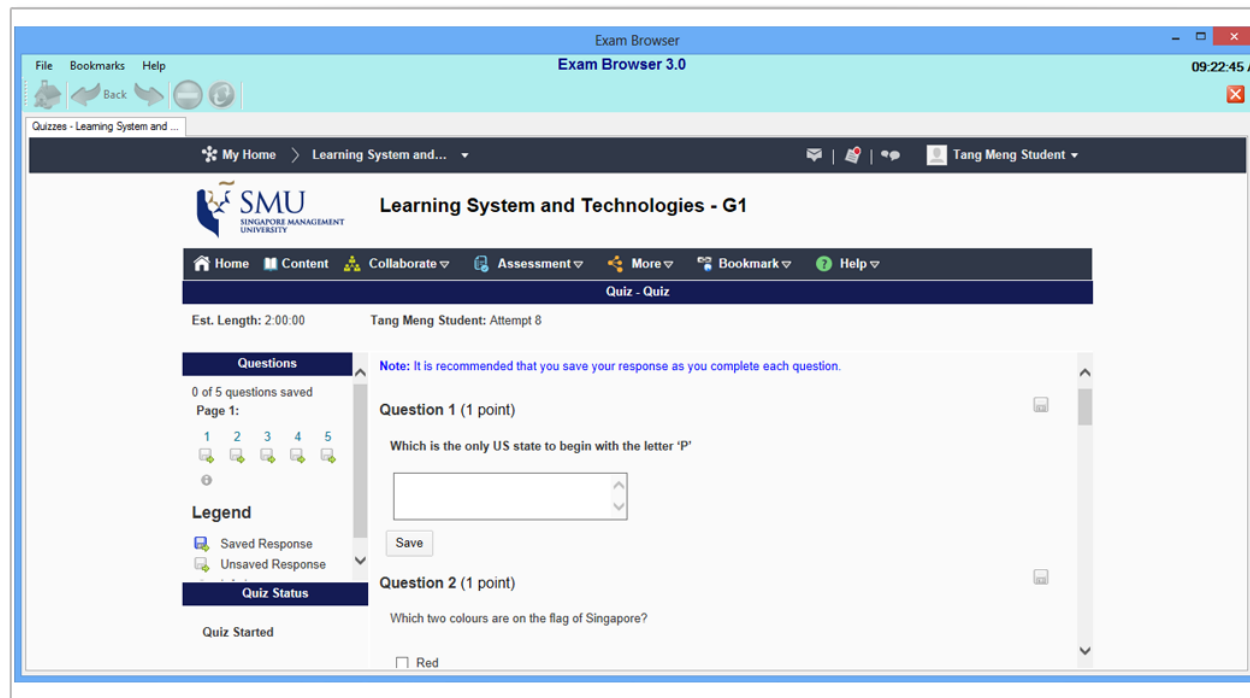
Exam Browser

File Bookmarks Help

Exam Browser 3.0

09:22:45

Back

Quizzes - Learning System and ...

My Home Learning System and...

Tang Meng Student

SMU SINGAPORE MANAGEMENT UNIVERSITY

Learning System and Technologies - G1

Home Content Collaborate Assessment More Bookmark Help

Quiz - Quiz

Est. Length: 2:00:00

Tang Meng Student: Attempt 8

Questions

0 of 5 questions saved

Page 1:

1 2 3 4 5

Legend

Saved Response

Unsaved Response

Quiz Status

Quiz Started

Note: It is recommended that you save your response as you complete each question.

Question 1 (1 point)

Which is the only US state to begin with the letter 'P'

Save

Question 2 (1 point)

Which two colours are on the flag of Singapore?

Red